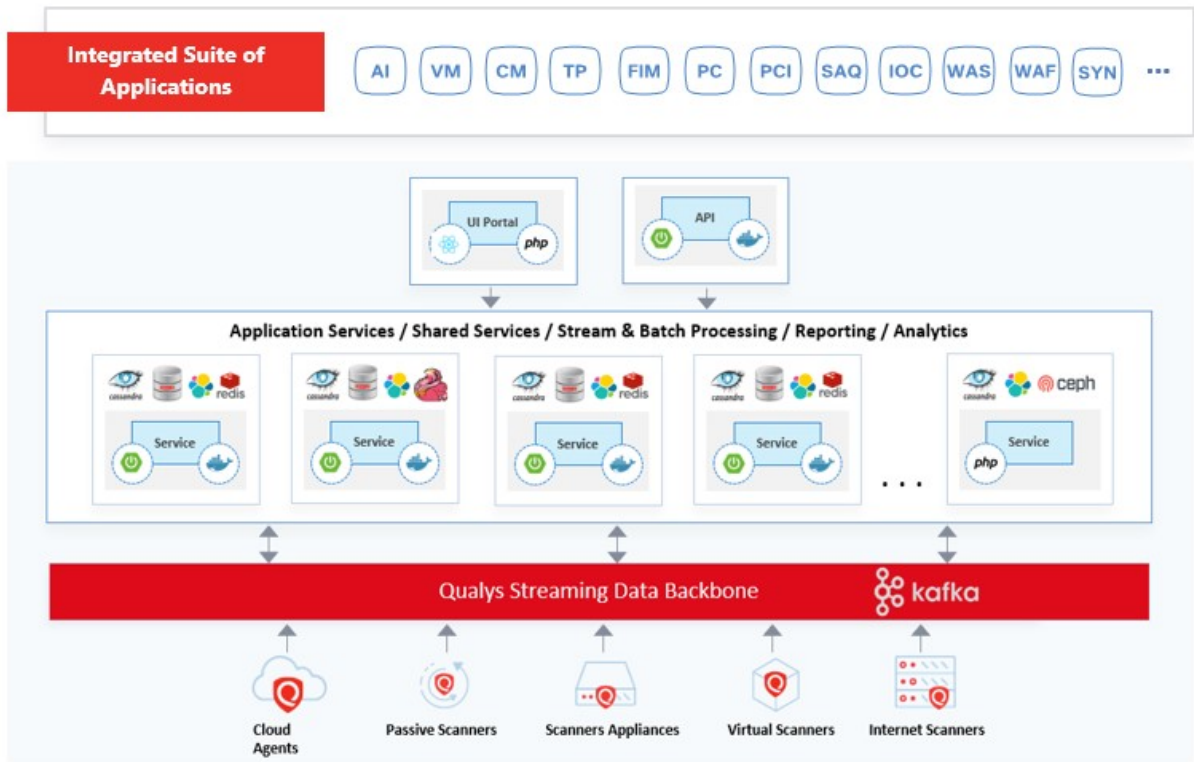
Integrated Suite of Applications

AI VM CM TP FIM PC PCI SAQ IOC WAS WAF SYN ...

UI Portal
php

API

Application Services / Shared Services / Stream & Batch Processing / Reporting / Analytics

cassandra redis
Service

cassandra
Service

cassandra redis
Service

cassandra redis
Service

...

cassandra ceph
Service
php

Qualys Streaming Data Backbone
kafka

Cloud Agents

Passive Scanners

Scanners Appliances

Virtual Scanners

Internet Scanners